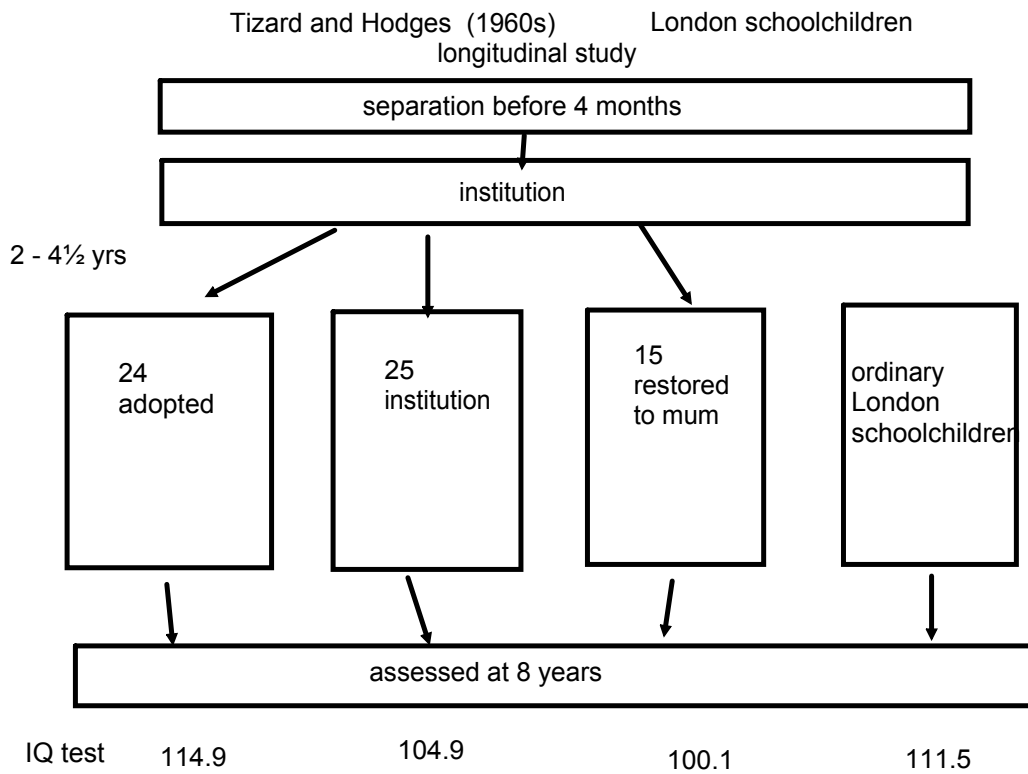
Tizard and Hodges (1960s) London schoolchildren
longitudinal study

separation before 4 months

institution

2 - 4½ yrs

24
adopted

25
institution

15
restored
to mum

ordinary
London
schoolchildren

assessed at 8 years

IQ test 114.9 104.9 100.1 111.5